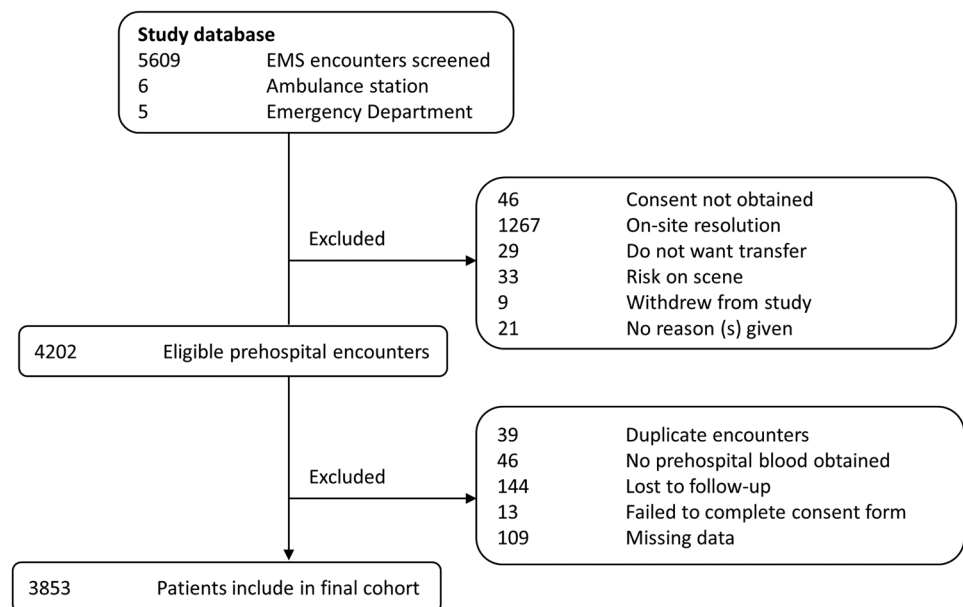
**Study database**
5609 EMS encounters screened
6 Ambulance station
5 Emergency Department

Excluded

46 Consent not obtained
1267 On-site resolution
29 Do not want transfer
33 Risk on scene
9 Withdrew from study
21 No reason (s) given

4202 Eligible prehospital encounters

Excluded

39 Duplicate encounters
46 No prehospital blood obtained
144 Lost to follow-up
13 Failed to complete consent form
109 Missing data

3853 Patients include in final cohort